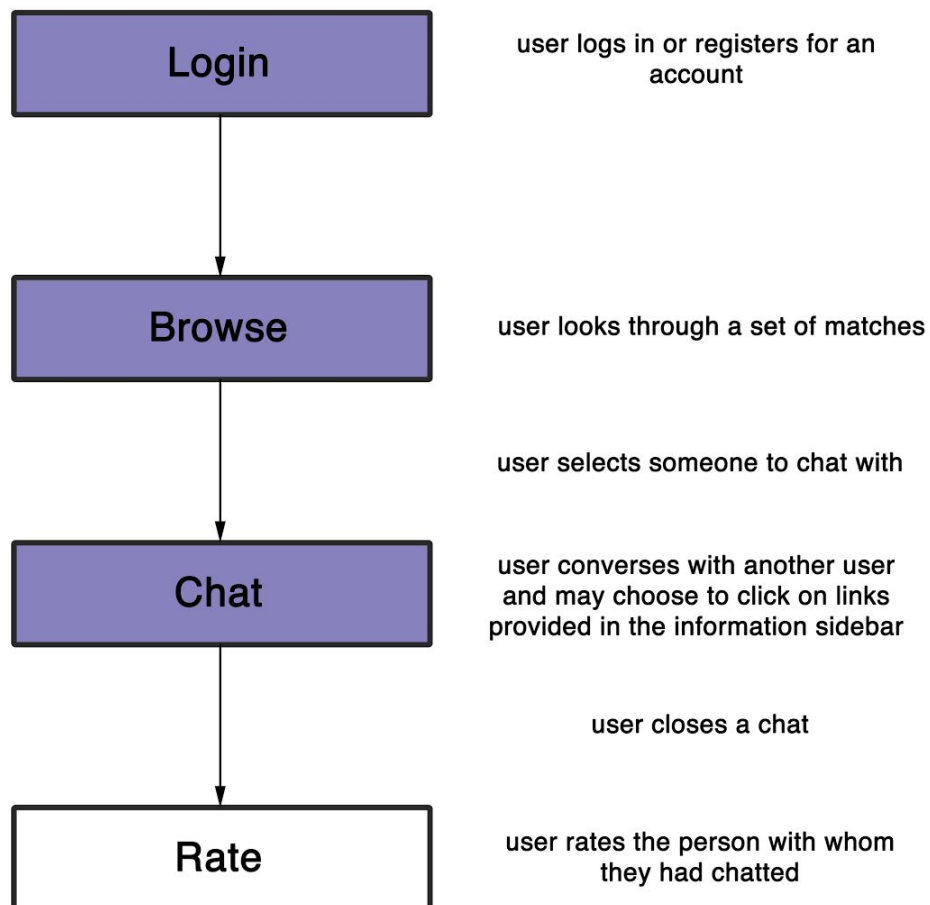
Login

user logs in or registers for an account

Browse

user looks through a set of matches

user selects someone to chat with

Chat

user converses with another user and may choose to click on links provided in the information sidebar

user closes a chat

Rate

user rates the person with whom they had chatted